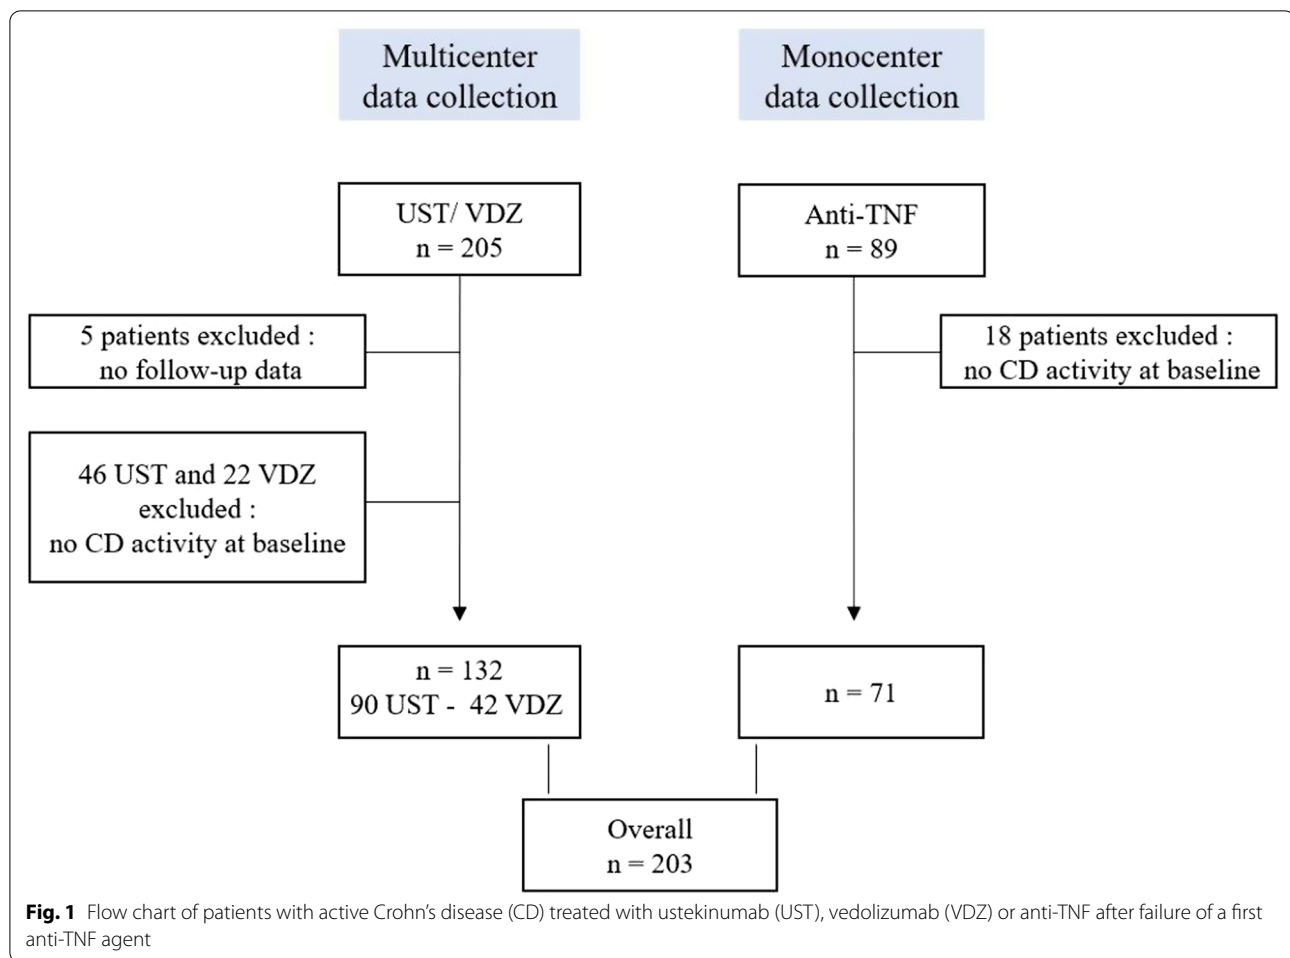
Multicenter data collection

Monocenter data collection

UST/ VDZ
n = 205

Anti-TNF
n = 89

5 patients excluded :
no follow-up data

18 patients excluded :
no CD activity at baseline

46 UST and 22 VDZ excluded :
no CD activity at baseline

n = 132
90 UST - 42 VDZ

n = 71

Overall
n = 203

**Fig. 1** Flow chart of patients with active Crohn's disease (CD) treated with ustekinumab (UST), vedolizumab (VDZ) or anti-TNF after failure of a first anti-TNF agent